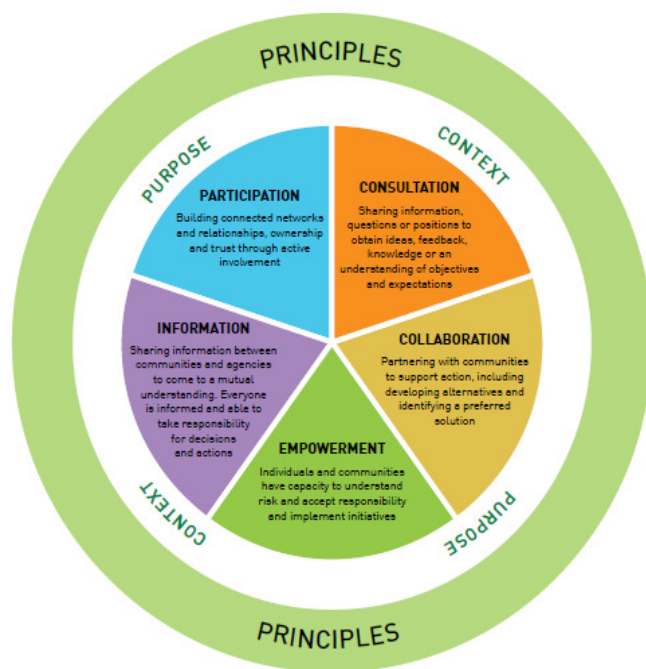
PRINCIPLES

PURPOSE

CONTEXT

PARTICIPATION
Building connected networks and relationships, ownership and trust through active involvement

CONSULTATION
Sharing information, questions or positions to obtain ideas, feedback, knowledge or an understanding of objectives and expectations

INFORMATION
Sharing information between communities and agencies to come to a mutual understanding. Everyone is informed and able to take responsibility for decisions and actions

COLLABORATION
Partnering with communities to support action, including developing alternatives and identifying a preferred solution

EMPOWERMENT
Individuals and communities have capacity to understand risk and accept responsibility and implement initiatives

CONTEXT

PURPOSE

PRINCIPLES